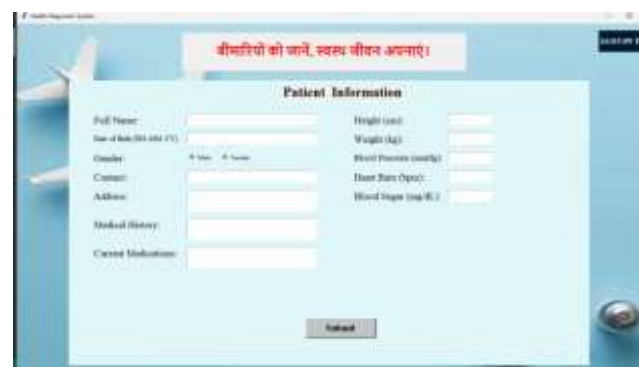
Health Diagnosis System

बीमारियों को जानें, स्वस्थ जीवन अपनाएं।

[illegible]

Patient Information

Full Name:

Date of Birth (DD-MM-YY):

Gender: Male Female

Contact:

Address:

Medical History:

Current Medications:

Height (cm):

Weight (kg):

Blood Pressure (mmHg):

Heart Rate (bpm):

Blood Sugar (mg/dL):

Submit